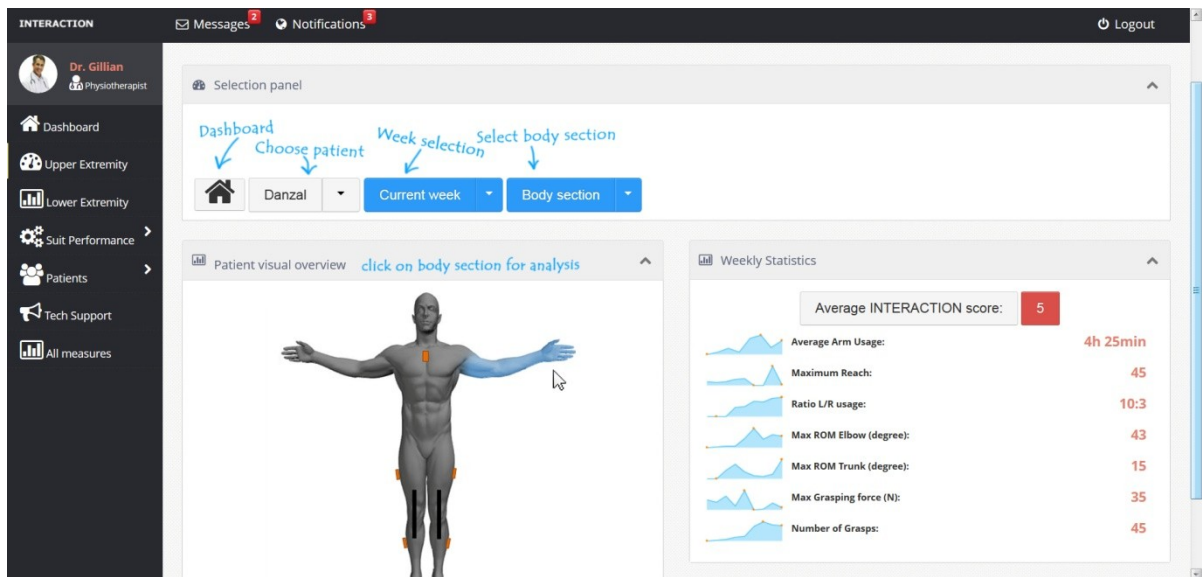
INTERACTION

Messages 2

Notifications 3

Logout

Dr. Gillian

Physiotherapist

Dashboard

Upper Extremity

Lower Extremity

Suit Performance

Patients

Tech Support

All measures

Selection panel

Dashboard

Choose patient

Week selection

Select body section

Danzal

Current week

Body section

Patient visual overview

click on body section for analysis

Weekly Statistics

Average INTERACTION score: 5

| | |
|---|---|
| Average Arm Usage: | 4h 25min |
| Maximum Reach: | 45 |
| Ratio L/R usage: | 10:3 |
| Max ROM Elbow (degree): | 43 |
| Max ROM Trunk (degree): | 15 |
| Max Grasping force (N): | 35 |
| Number of Grasps: | 45 |